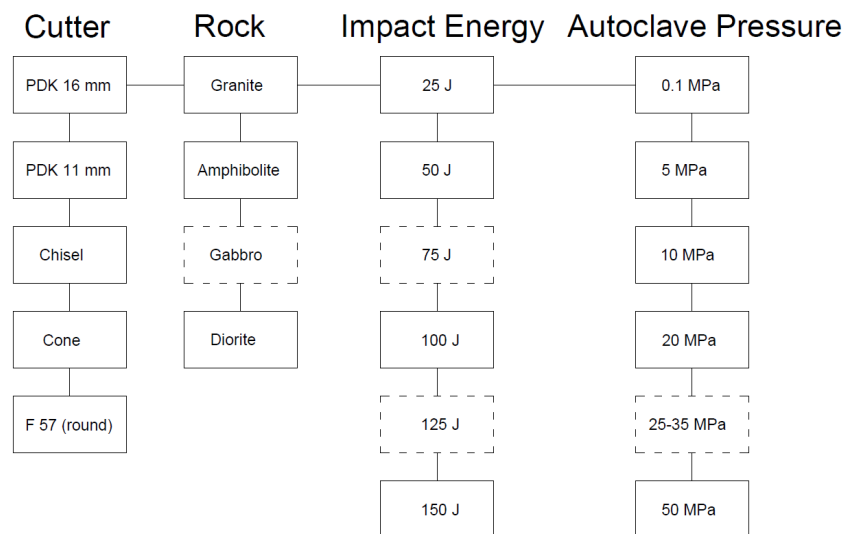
Cutter

PDK 16 mm

PDK 11 mm

Chisel

Cone

F 57 (round)

Rock

Granite

Amphibolite

Gabbro

Diorite

Impact Energy

25 J

50 J

75 J

100 J

125 J

150 J

Autoclave Pressure

0.1 MPa

5 MPa

10 MPa

20 MPa

25-35 MPa

50 MPa